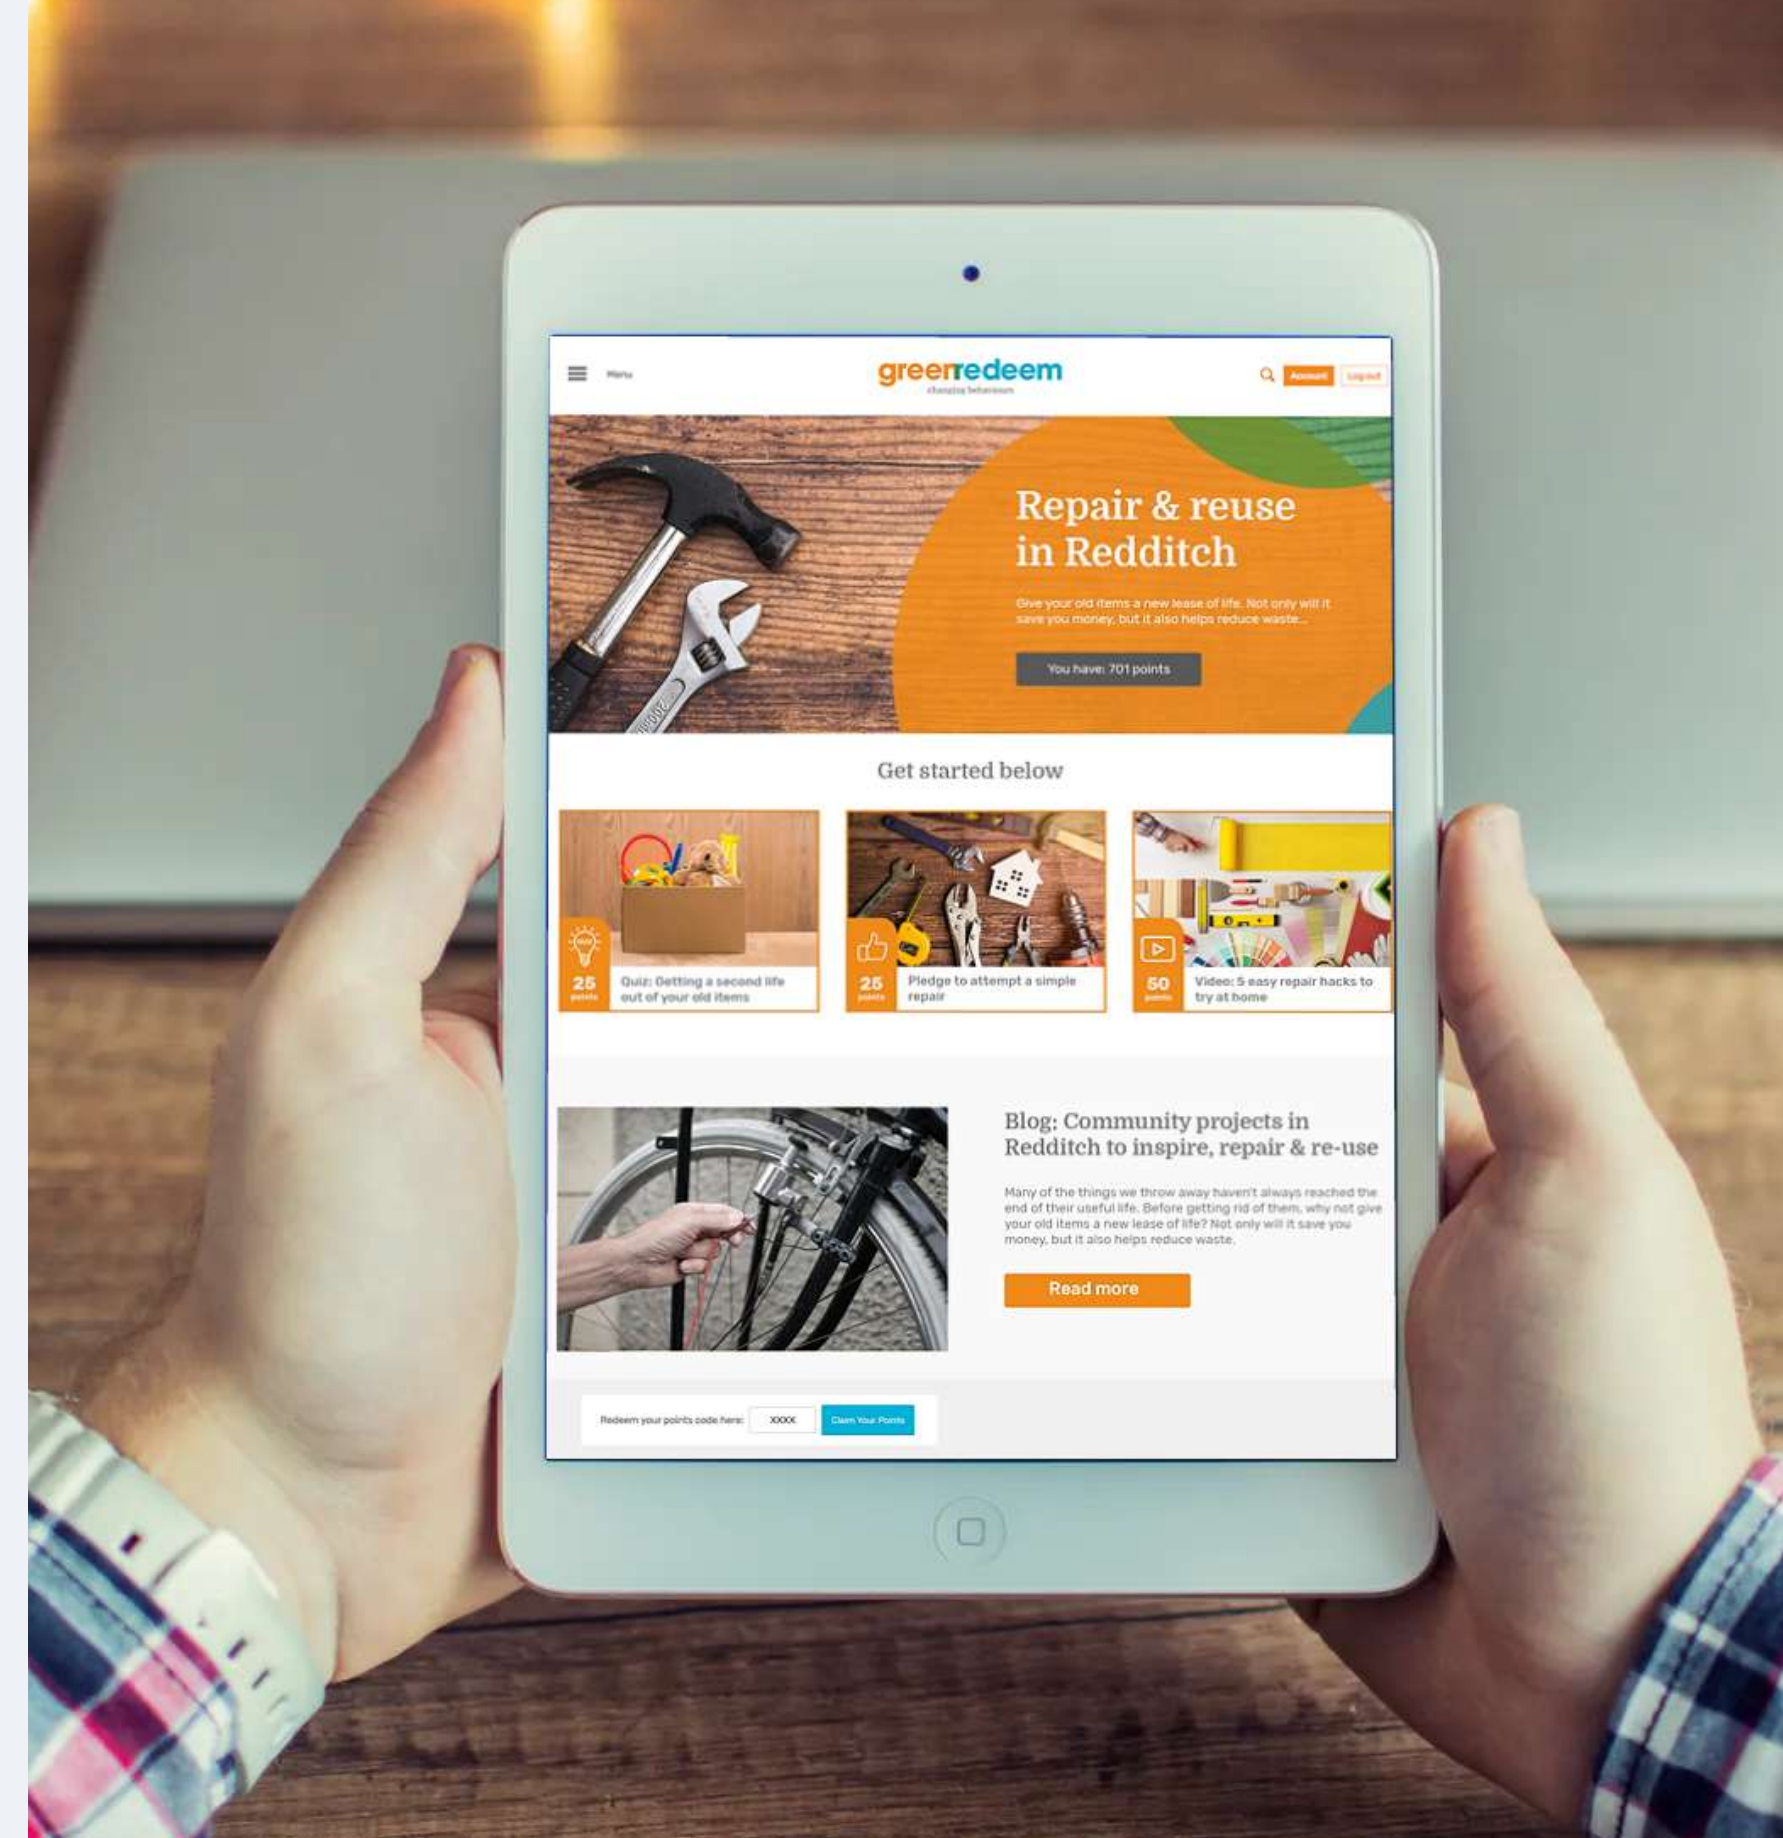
Menu

greenredeem
changing behaviours

Account Log out

Repair & reuse in Redditch

Give your old items a new lease of life. Not only will it save you money, but it also helps reduce waste...

You have: 701 points

Get started below

25 points
Quiz: Getting a second life out of your old items

25 points
Pledge to attempt a simple repair

50 points
Video: 5 easy repair hacks to try at home

Blog: Community projects in Redditch to inspire, repair & re-use

Many of the things we throw away haven't always reached the end of their useful life. Before getting rid of them, why not give your old items a new lease of life? Not only will it save you money, but it also helps reduce waste.

Read more

Redeem your points code here: XXXX Claim Your Points